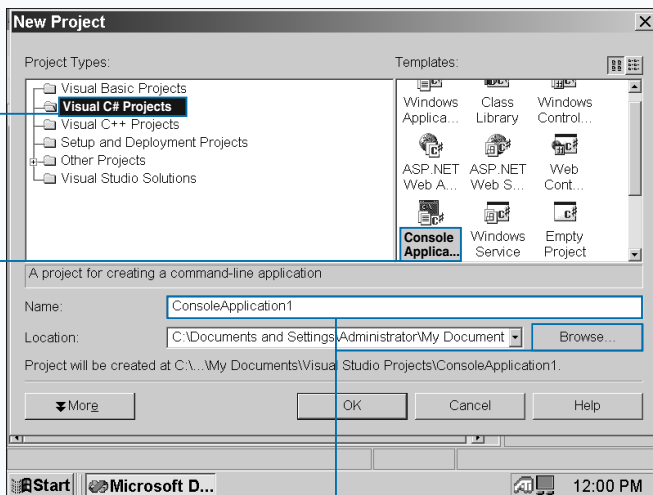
New Project

Project Types:

Visual Basic Projects
Visual C# Projects
Visual C++ Projects
Setup and Deployment Projects
Other Projects
Visual Studio Solutions

Templates:

Windows Applica...
Class Library
Windows Control...
ASP.NET Web A...
ASP.NET Web S...
Web Cont...
Console Applica...
Windows Service
Empty Project

A project for creating a command-line application

Name: ConsoleApplication1

Location: C:\Documents and Settings\Administrator\My Document

Browse...

Project will be created at C:\...\My Documents\Visual Studio Projects\ConsoleApplication1.

More

OK

Cancel

Help

Start

Microsoft D...

12:00 PM